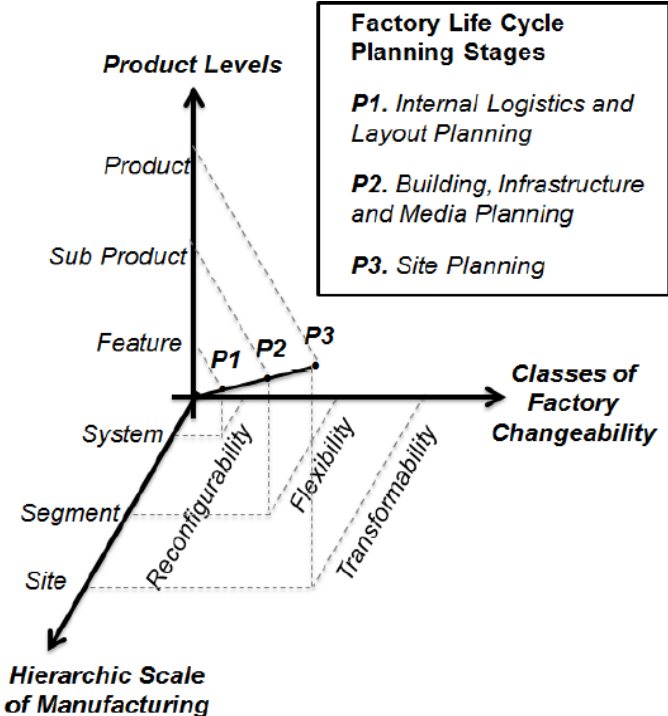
Factory Life Cycle Planning Stages

P1. Internal Logistics and Layout Planning

P2. Building, Infrastructure and Media Planning

P3. Site Planning

Product Levels

Product

Sub Product

Feature

P1

P2

P3

Classes of Factory Changeability

System

Segment

Site

Reconfigurability

Flexibility

Transformability

Hierarchic Scale of Manufacturing